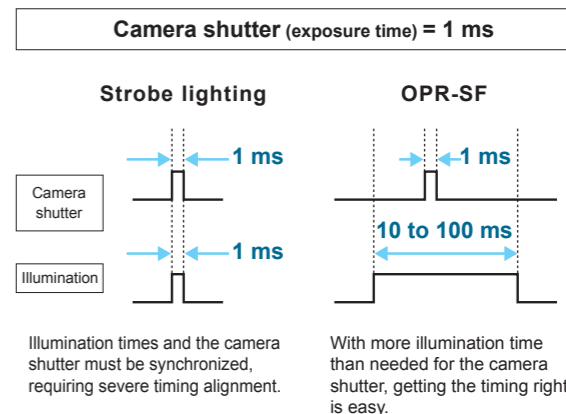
Camera shutter (exposure time) = 1 ms

Strobe lighting

OPR-SF

1 ms

1 ms

Camera shutter

10 to 100 ms

1 ms

Illumination

Illumination times and the camera shutter must be synchronized, requiring severe timing alignment.

With more illumination time than needed for the camera shutter, getting the timing right is easy.